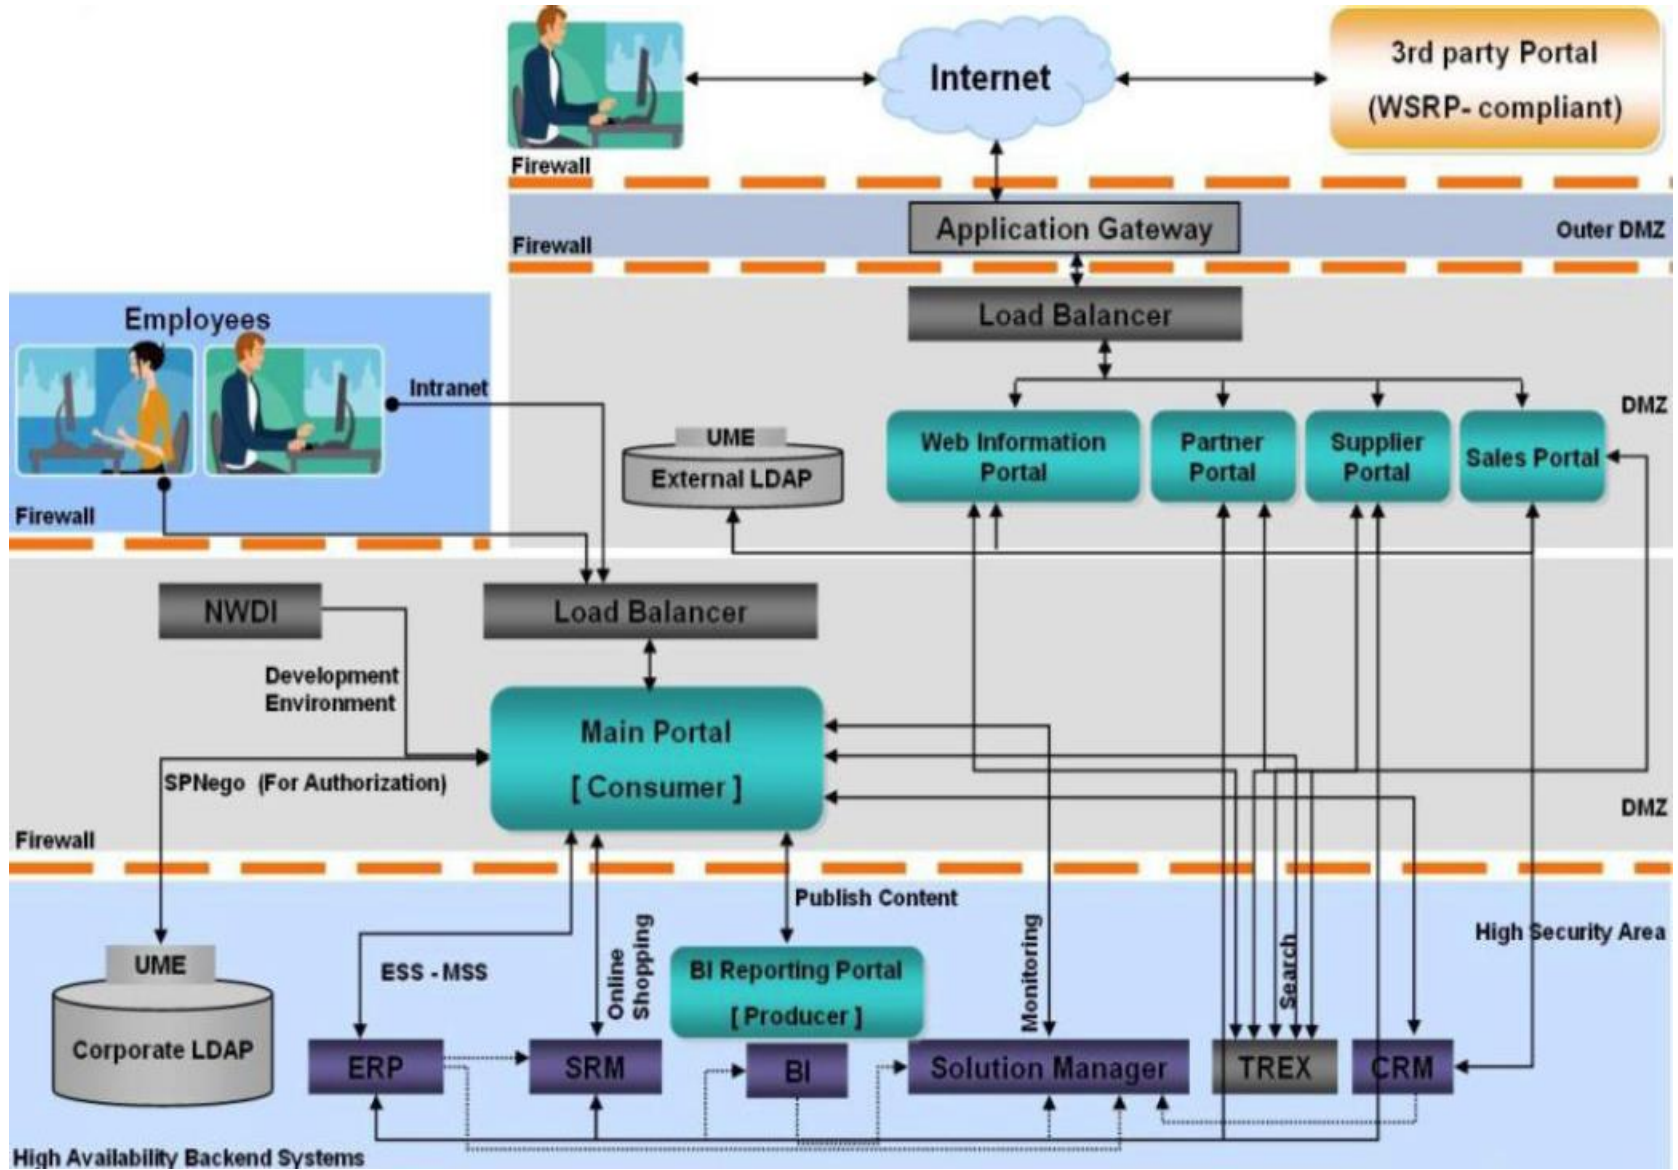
Internet

3rd party Portal
(WSRP- compliant)

Firewall

Application Gateway

Firewall

Outer DMZ

Load Balancer

Employees

Intranet

DMZ

UME
External LDAP

Web Information Portal

Partner Portal

Supplier Portal

Sales Portal

Firewall

NWDI

Load Balancer

Development Environment

Main Portal
[ Consumer ]

SPNego (For Authorization)

DMZ

Firewall

Publish Content

High Security Area

UME
Corporate LDAP

ESS - MSS

Online Shopping

BI Reporting Portal
[ Producer ]

Monitoring

Search

ERP

SRM

BI

Solution Manager

TREX

CRM

High Availability Backend Systems